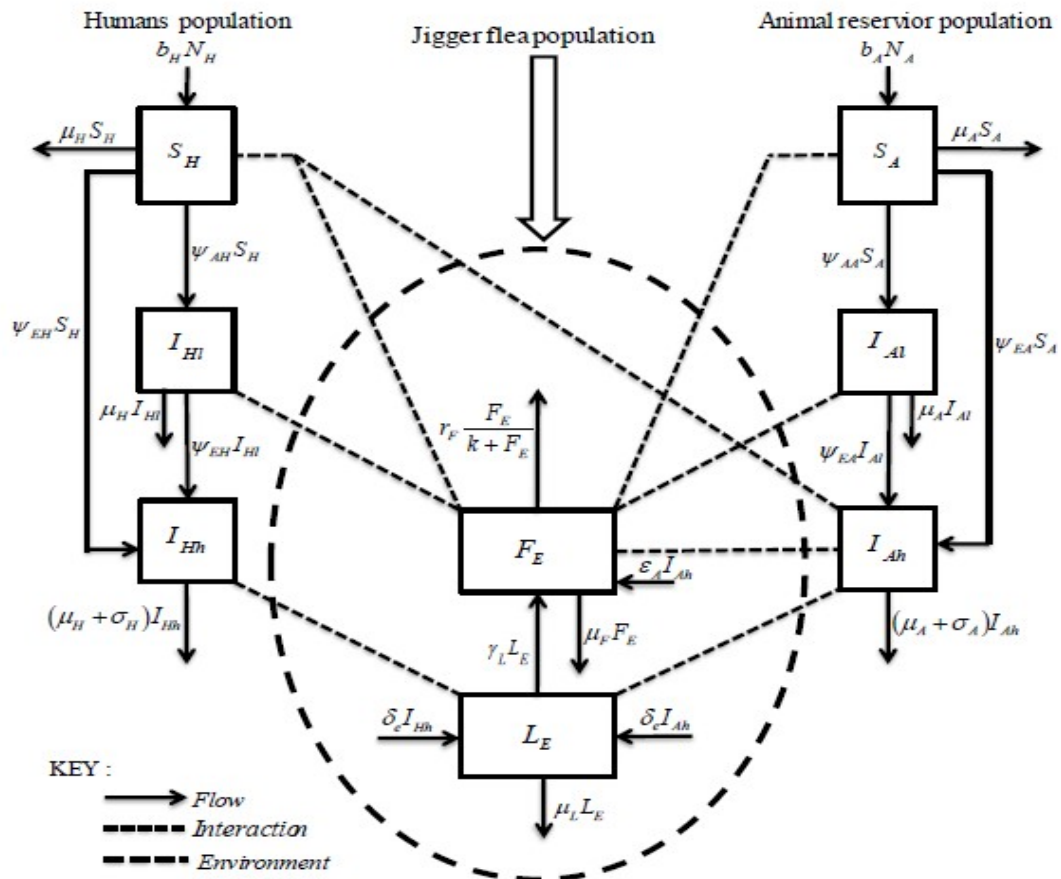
Humans population

Jigger flea population

Animal reservior population

$b_H N_H$

$b_A N_A$

$\mu_H S_H$

$S_H$

$S_A$

$\mu_A S_A$

$\psi_{AH} S_H$

$\psi_{AA} S_A$

$\psi_{EH} S_H$

$I_{Hl}$

$I_{Al}$

$\psi_{EA} S_A$

$r_F \frac{F_E}{k+F_E}$

$\mu_H I_{Hl}$

$\psi_{EH} I_{Hl}$

$\mu_A I_{Al}$

$\psi_{EA} I_{Al}$

$I_{Hh}$

$F_E$

$I_{Ah}$

$\varepsilon_A I_{Ah}$

$(\mu_H + \sigma_H) I_{Hh}$

$\mu_F F_E$

$\gamma_L L_E$

$(\mu_A + \sigma_A) I_{Ah}$

$\delta_c I_{Hh}$

$L_E$

$\delta_c I_{Ah}$

KEY :

Flow

Interaction

Environment

$\mu_L L_E$